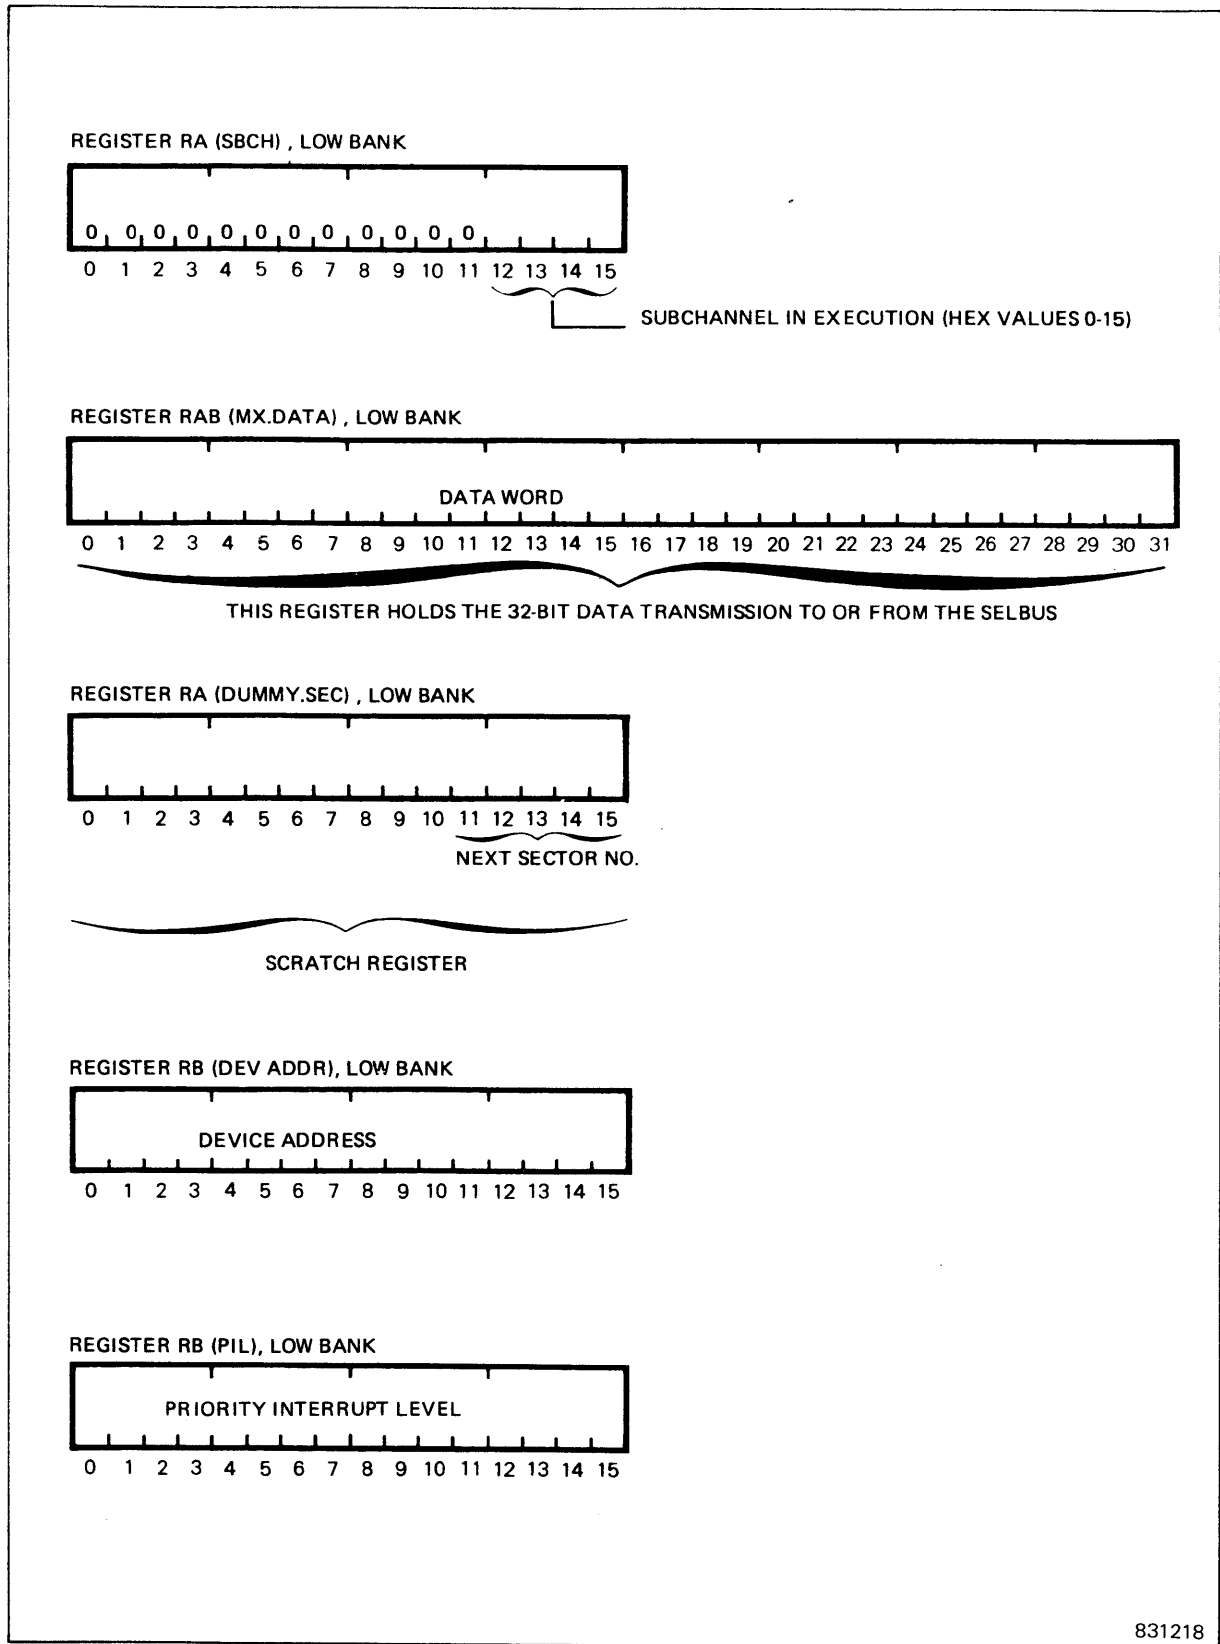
REGISTER RA (SBCH) , LOW BANK

0 0 0 0 0 0 0 0 0 0 0 0

0 1 2 3 4 5 6 7 8 9 10 11 12 13 14 15

SUBCHANNEL IN EXECUTION (HEX VALUES 0-15)

REGISTER RAB (MX.DATA) , LOW BANK

DATA WORD

0 1 2 3 4 5 6 7 8 9 10 11 12 13 14 15 16 17 18 19 20 21 22 23 24 25 26 27 28 29 30 31

THIS REGISTER HOLDS THE 32-BIT DATA TRANSMISSION TO OR FROM THE SELBUS

REGISTER RA (DUMMY.SEC) , LOW BANK

0 1 2 3 4 5 6 7 8 9 10 11 12 13 14 15

NEXT SECTOR NO.

SCRATCH REGISTER

REGISTER RB (DEV ADDR), LOW BANK

DEVICE ADDRESS

0 1 2 3 4 5 6 7 8 9 10 11 12 13 14 15

REGISTER RB (PIL), LOW BANK

PRIORITY INTERRUPT LEVEL

0 1 2 3 4 5 6 7 8 9 10 11 12 13 14 15

831218